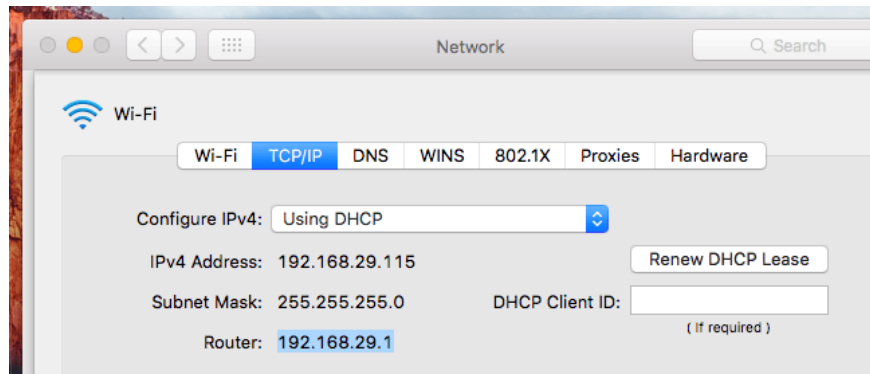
Network

Search

Wi-Fi

Wi-Fi | TCP/IP | DNS | WINS | 802.1X | Proxies | Hardware

Configure IPv4: Using DHCP

IPv4 Address: 192.168.29.115

Renew DHCP Lease

Subnet Mask: 255.255.255.0

DHCP Client ID:

( If required )

Router: 192.168.29.1